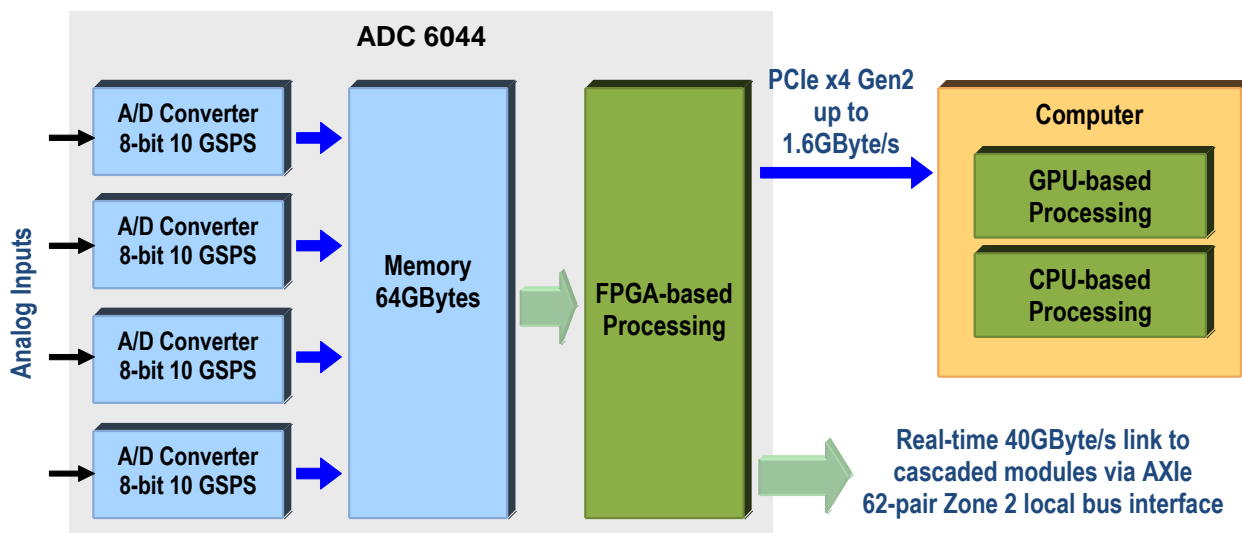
ADC 6044

Analog Inputs

A/D Converter
8-bit 10 GSPS

A/D Converter
8-bit 10 GSPS

A/D Converter
8-bit 10 GSPS

A/D Converter
8-bit 10 GSPS

Memory
64GBytes

FPGA-based
Processing

PCIe x4 Gen2
up to
1.6GByte/s

Computer

GPU-based
Processing

CPU-based
Processing

Real-time 40GByte/s link to
cascaded modules via AXIe
62-pair Zone 2 local bus interface